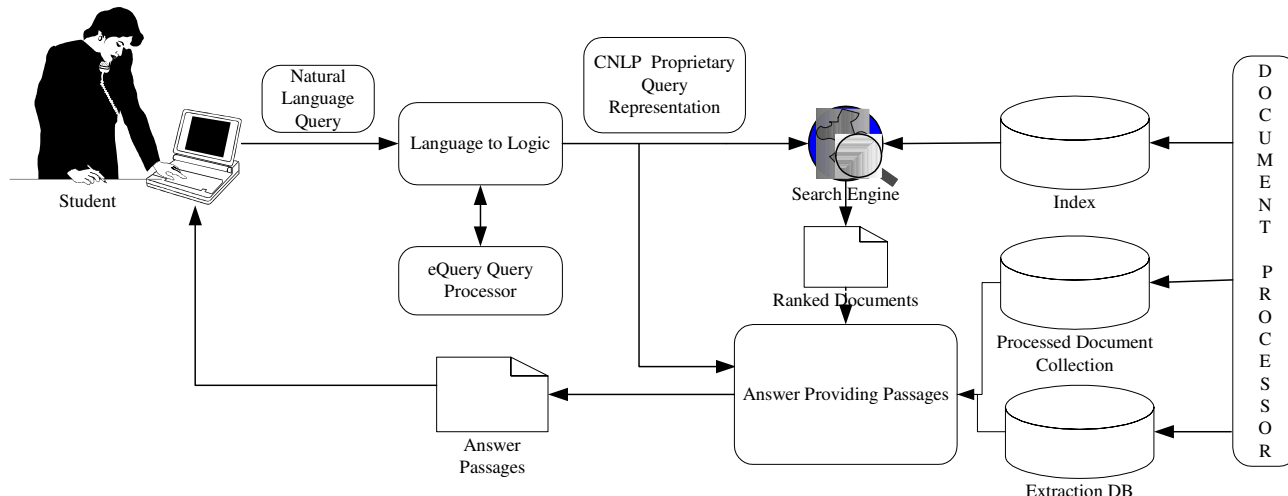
Student

Natural Language Query

Language to Logic

eQuery Query Processor

CNLP Proprietary Query Representation

Search Engine

Ranked Documents

Index

Processed Document Collection

Extraction DB

Answer Providing Passages

Answer Passages

DOCUMENT PROCESSOR